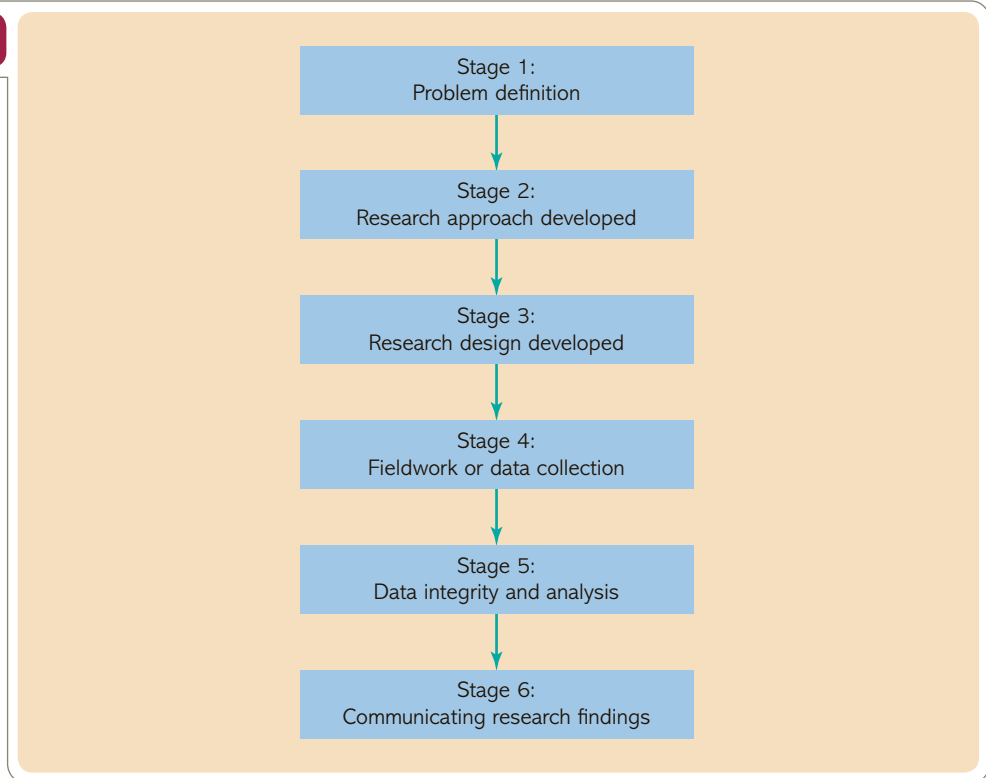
Stage 1:
Problem definition

Stage 2:
Research approach developed

Stage 3:
Research design developed

Stage 4:
Fieldwork or data collection

Stage 5:
Data integrity and analysis

Stage 6:
Communicating research findings